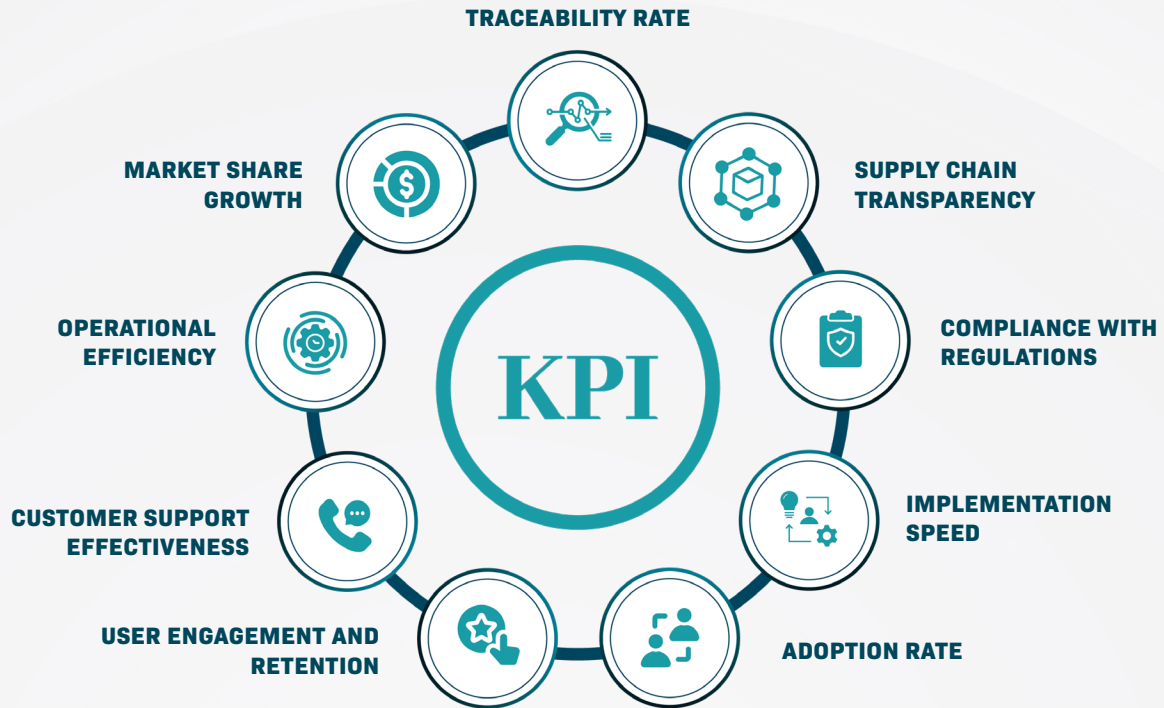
TRACEABILITY RATE

MARKET SHARE GROWTH

SUPPLY CHAIN TRANSPARENCY

OPERATIONAL EFFICIENCY

KPI

COMPLIANCE WITH REGULATIONS

CUSTOMER SUPPORT EFFECTIVENESS

IMPLEMENTATION SPEED

USER ENGAGEMENT AND RETENTION

ADOPTION RATE